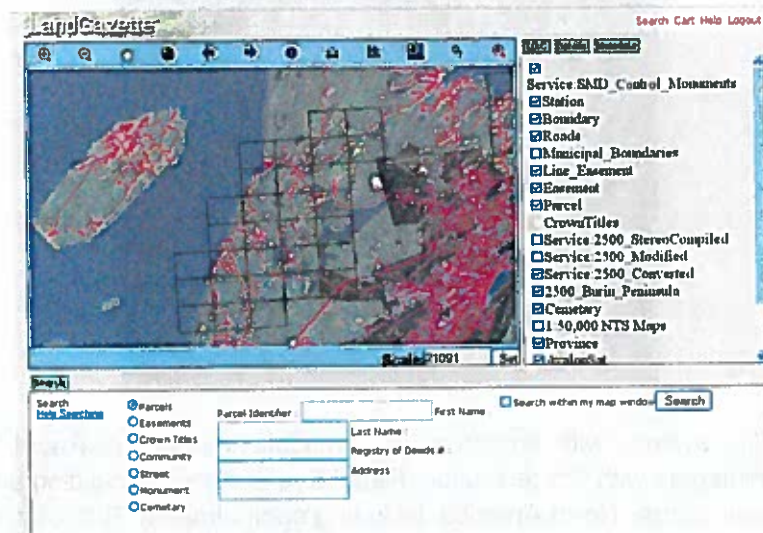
LandGazette

Search Cart Help Logout

Service.SMD_Control_Monuments
Station
Boundary
Roads
Municipal_Boundaries
Line_Easement
Easement
Parcel
CrownTitles
Service.2500_StereoCompiled
Service.2500_Modified
Service.2500_Converted
2500_Burin_Peninsula
Cemetery
1:50,000 NTS Maps
Province

Scale: 71091 Set

Search

Search
Help Searching

Parcels
Easements
Crown Titles
Community
Street
Monument
Cemetery

Parcel Identifier
First Name
Last Name
Registry of Deeds #
Address

Search within my map window
Search